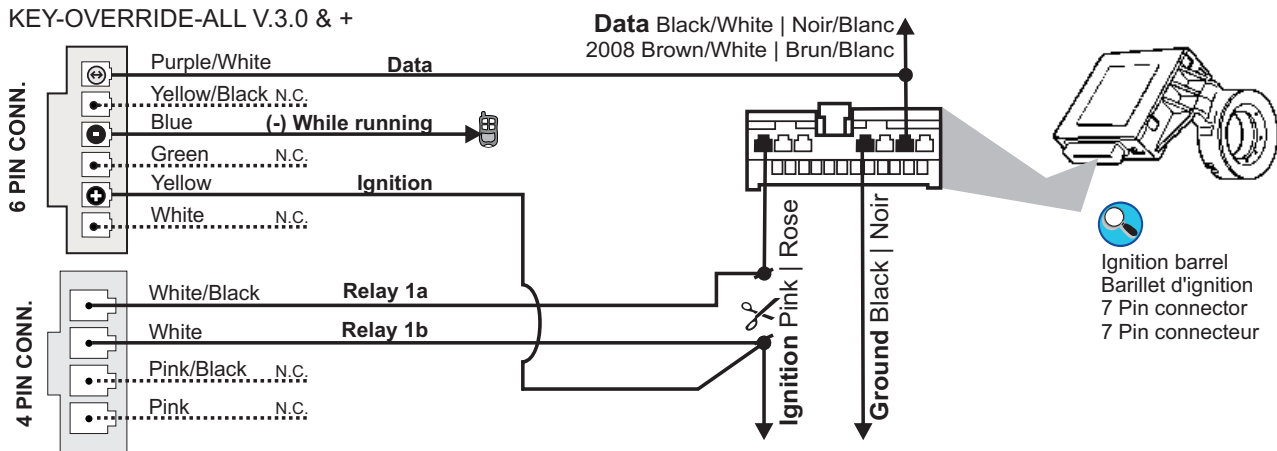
KEY-OVERRIDE-ALL V.3.0 & +

Data Black/White | Noir/Blanc
2008 Brown/White | Brun/Blanc

6 PIN CONN.

Purple/White Data
Yellow/Black N.C.
Blue (-) While running
Green N.C.
Yellow Ignition
White N.C.

4 PIN CONN.

White/Black Relay 1a
White Relay 1b
Pink/Black N.C.
Pink N.C.

Ignition Pink | Rose

Ground Black | Noir

Ignition barrel
Barillet d'ignition
7 Pin connector
7 Pin connecteur